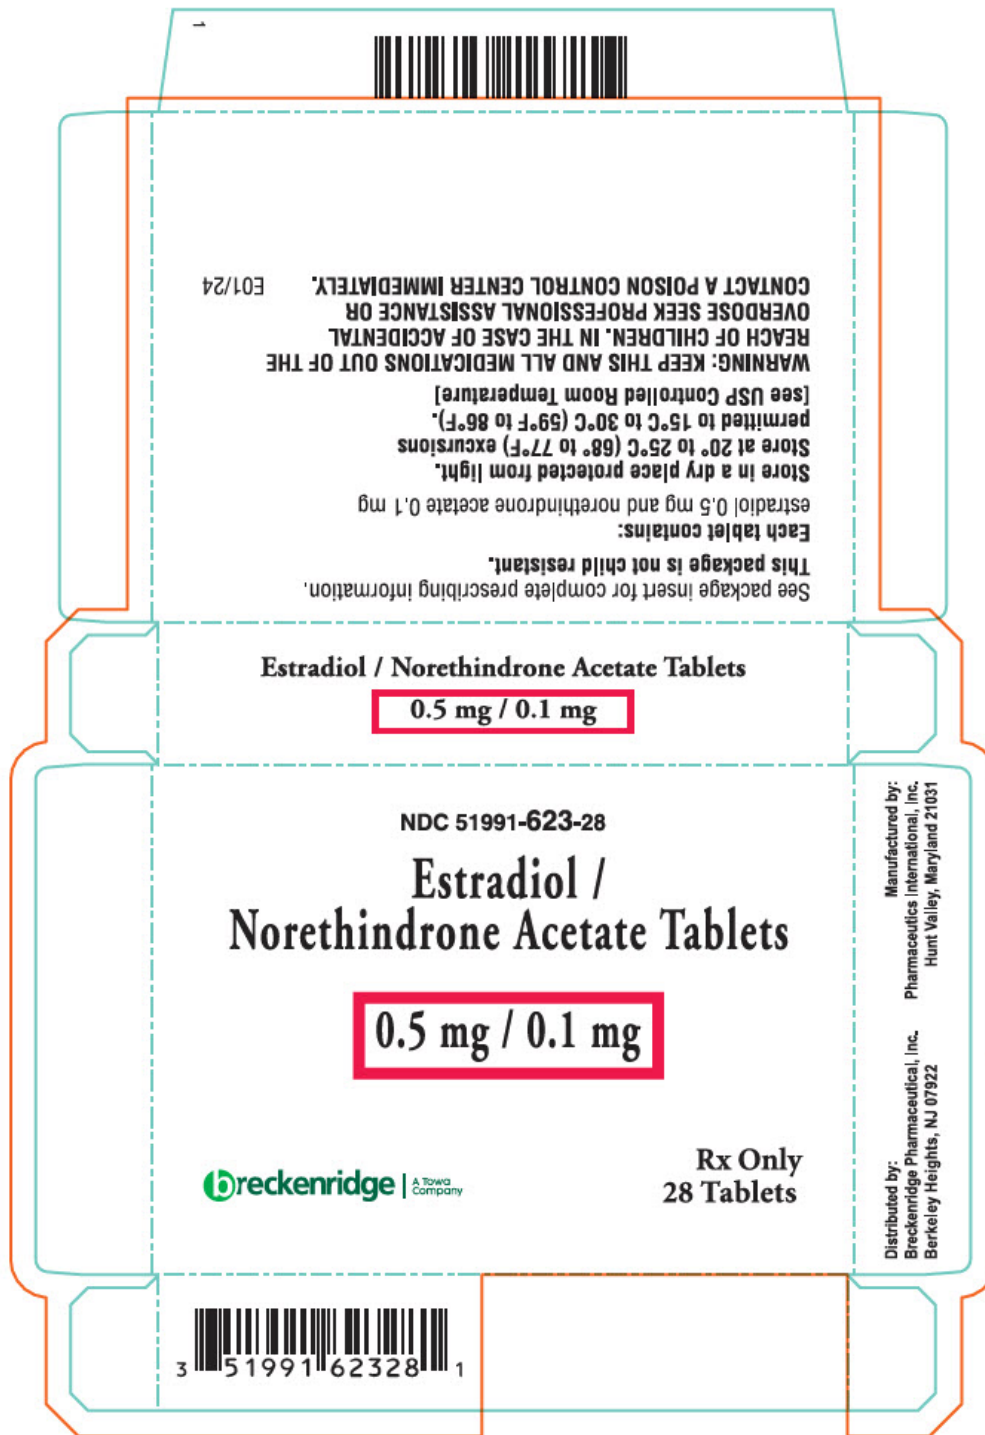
1

See package insert for complete prescribing information.

This package is not child resistant.

Each tablet contains:
estradiol 0.5 mg and norethindrone acetate 0.1 mg

Store in a dry place protected from light.
Store at 20° to 25°C (68° to 77°F) excursions permitted to 15°C to 30°C (59°F to 86°F).
[see USP Controlled Room Temperature]

WARNING: KEEP THIS AND ALL MEDICATIONS OUT OF THE REACH OF CHILDREN. IN THE CASE OF ACCIDENTAL OVERDOSE SEEK PROFESSIONAL ASSISTANCE OR CONTACT A POISON CONTROL CENTER IMMEDIATELY.

E01/24

Estradiol / Norethindrone Acetate Tablets
0.5 mg / 0.1 mg

NDC 51991-623-28

Estradiol / Norethindrone Acetate Tablets

0.5 mg / 0.1 mg

breckenridge | A Towa Company

Rx Only
28 Tablets

Manufactured by:
Pharmaceutics International, Inc.
Hunt Valley, Maryland 21031

Distributed by:
Breckenridge Pharmaceutical, Inc.
Berkeley Heights, NJ 07922

3 51991 62328 1